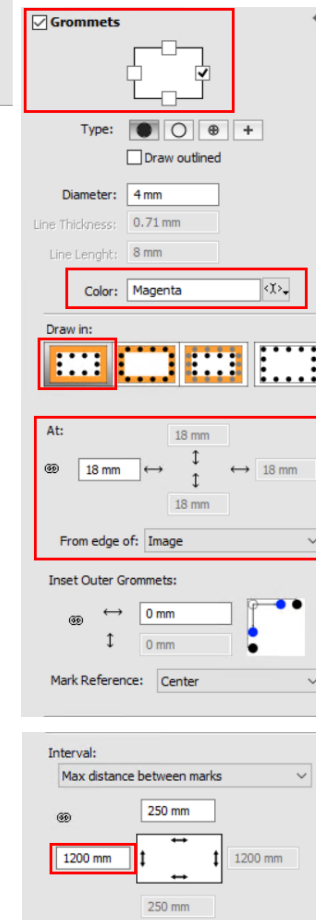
Grommets

Type:

Draw outlined

Diameter: 4 mm

Line Thickness: 0.71 mm

Line Lenght: 8 mm

Color: Magenta

Draw in:

At:

18 mm

18 mm

18 mm

18 mm

18 mm

From edge of: Image

Inset Outer Grommets:

0 mm

0 mm

Mark Reference: Center

Interval:

Max distance between marks

250 mm

1200 mm

1200 mm

250 mm